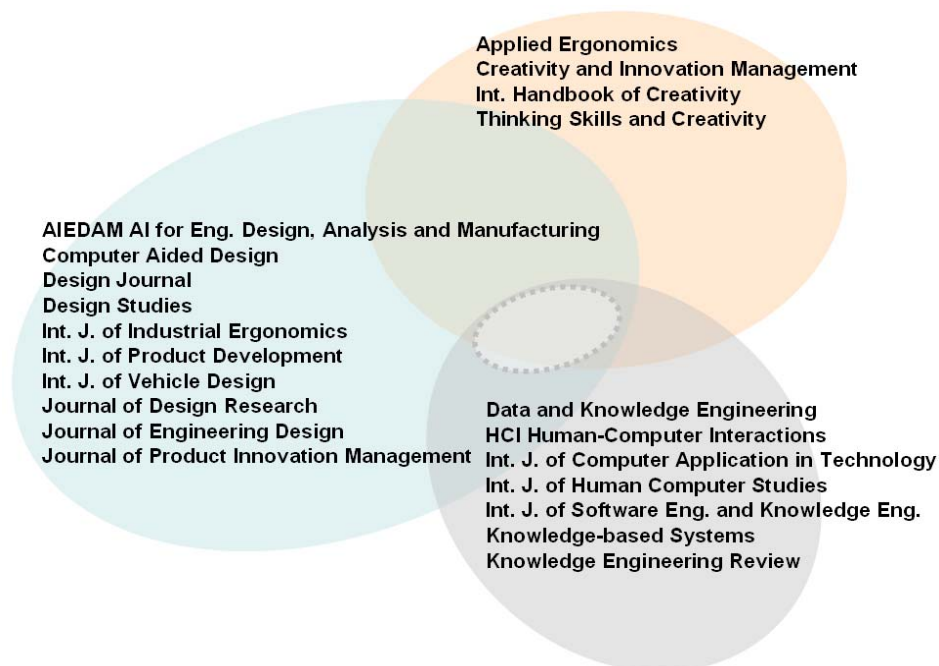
Applied Ergonomics
Creativity and Innovation Management
Int. Handbook of Creativity
Thinking Skills and Creativity

AIEDAM AI for Eng. Design, Analysis and Manufacturing
Computer Aided Design
Design Journal
Design Studies
Int. J. of Industrial Ergonomics
Int. J. of Product Development
Int. J. of Vehicle Design
Journal of Design Research
Journal of Engineering Design
Journal of Product Innovation Management

Data and Knowledge Engineering
HCI Human-Computer Interactions
Int. J. of Computer Application in Technology
Int. J. of Human Computer Studies
Int. J. of Software Eng. and Knowledge Eng.
Knowledge-based Systems
Knowledge Engineering Review